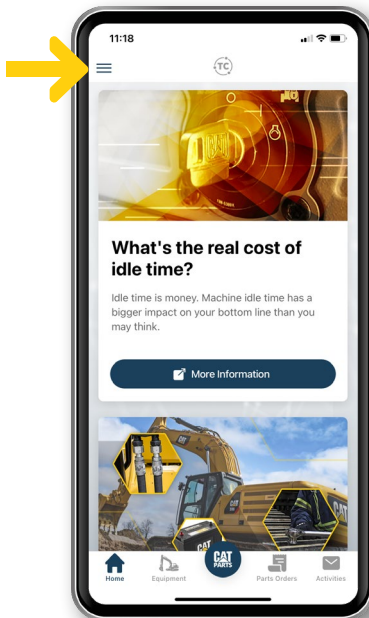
11:18

TC

What's the real cost of idle time?

Idle time is money. Machine idle time has a bigger impact on your bottom line than you may think.

More Information

Home
Equipment
CAT PARTS
Parts Orders
Activities